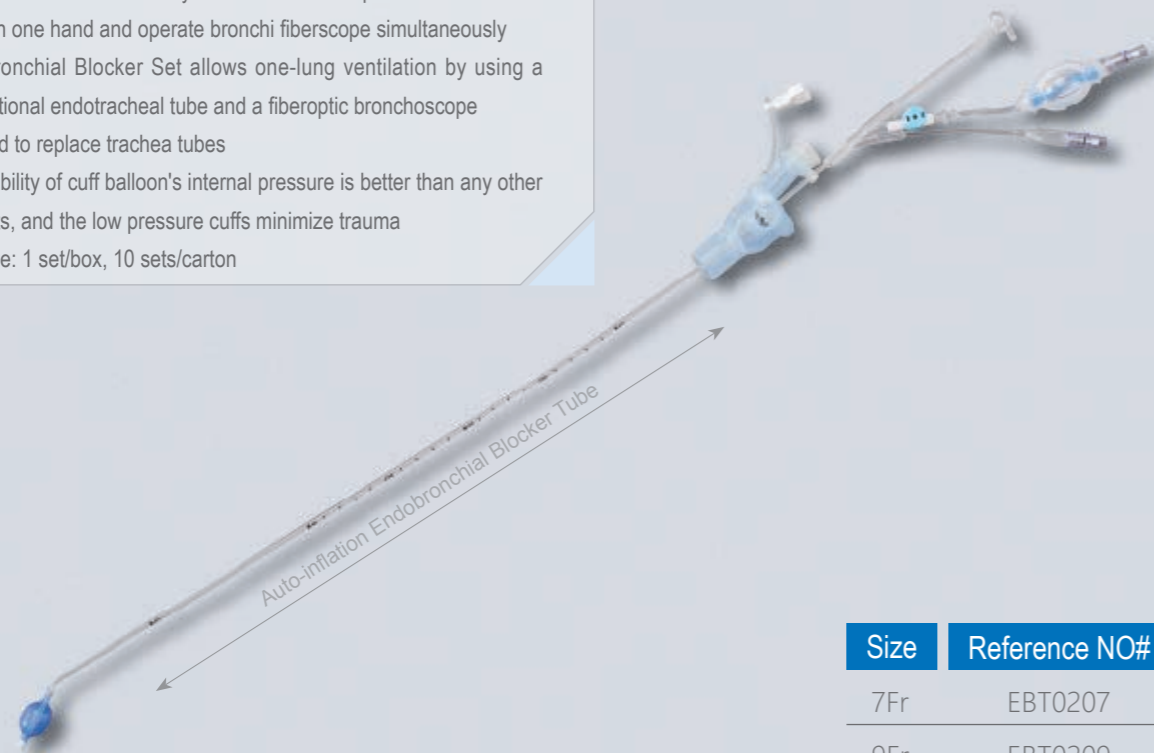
n one hand and operate bronchi fiberscope simultaneously

onchial Blocker Set allows one-lung ventilation by using a tional endotracheal tube and a fiberoptic bronchoscope

d to replace trachea tubes

bility of cuff balloon's internal pressure is better than any other s, and the low pressure cuffs minimize trauma

e: 1 set/box, 10 sets/carton

Auto-inflation Endobronchial Blocker Tube

| Size | Reference NO# |
|---|---|
| 7Fr | EBT0207 |
| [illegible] | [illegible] |